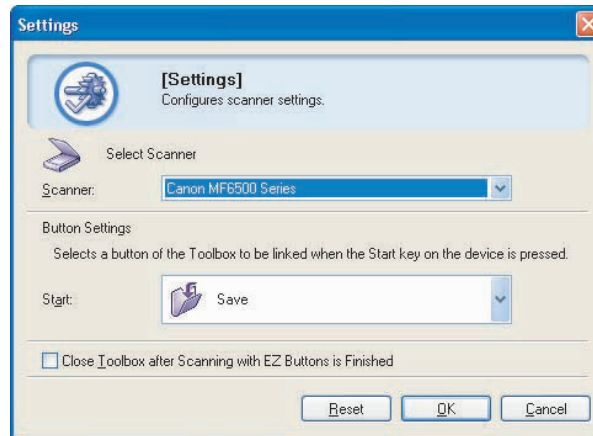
Settings

[Settings]
Configures scanner settings.

Select Scanner

Scanner: Canon MF6500 Series

Button Settings

Selects a button of the Toolbox to be linked when the Start key on the device is pressed.

Start: Save

Close Toolbox after Scanning with EZ Buttons is Finished

Reset OK Cancel